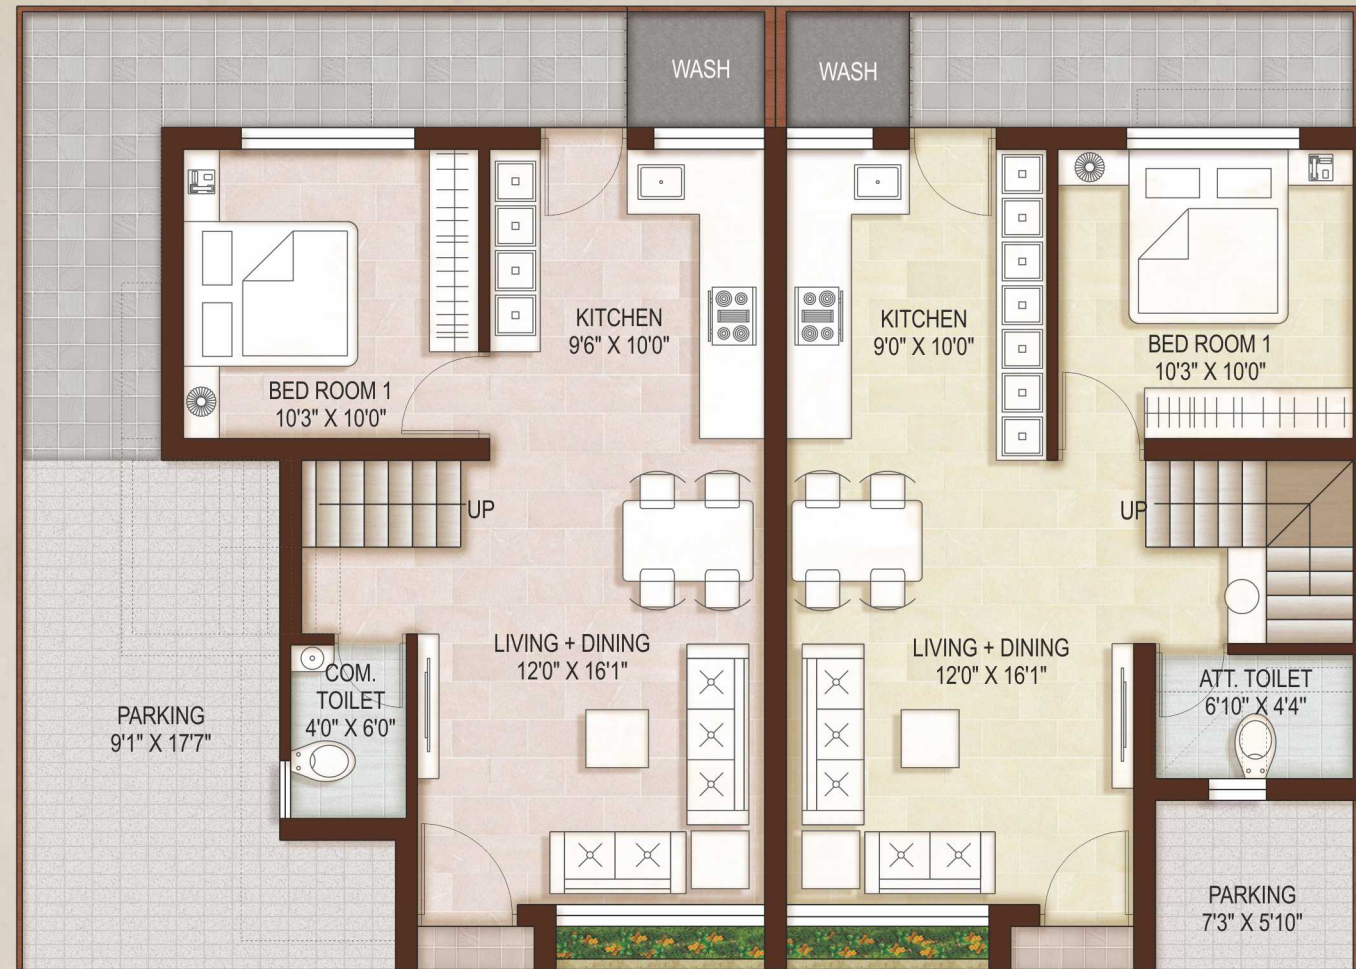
WASH

WASH

KITCHEN
9'6" X 10'0"

KITCHEN
9'0" X 10'0"

BED ROOM 1
10'3" X 10'0"

BED ROOM 1
10'3" X 10'0"

UP

UP

LIVING + DINING
12'0" X 16'1"

LIVING + DINING
12'0" X 16'1"

COM. TOILET
4'0" X 6'0"

ATT. TOILET
6'10" X 4'4"

PARKING
9'1" X 17'7"

PARKING
7'3" X 5'10"